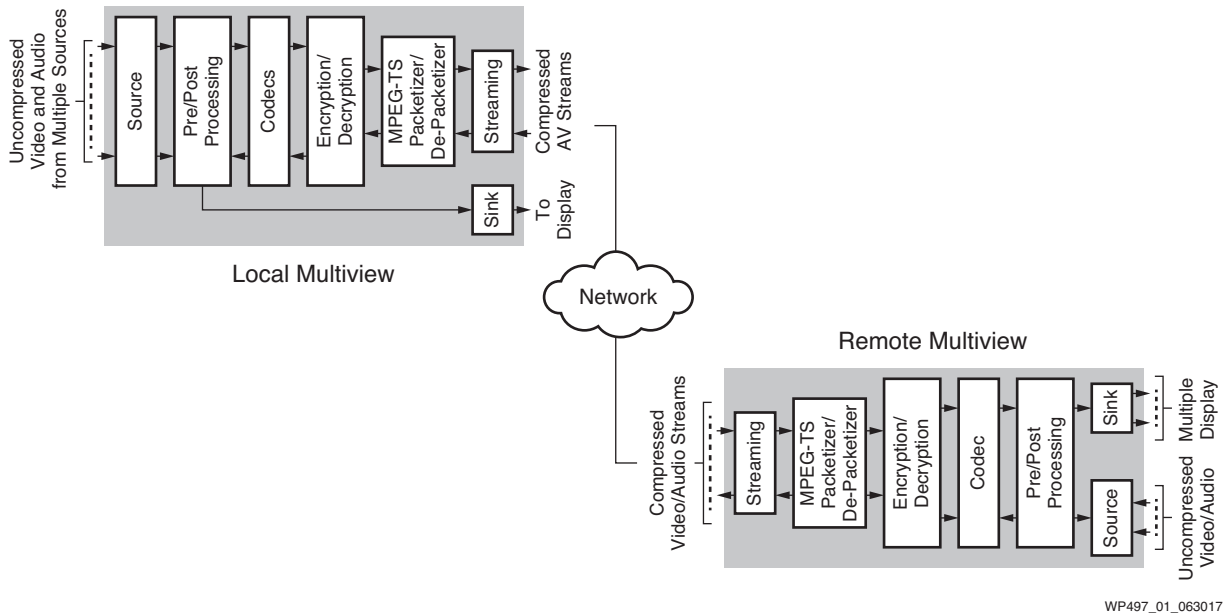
Uncompressed Video and Audio from Multiple Sources

Source

Pre/Post Processing

Codecs

Encryption/ Decryption

MPEG-TS Packetizer/ De-Packetizer

Streaming

Compressed AV Streams

Sink

To Display

Local Multiview

Network

Remote Multiview

Compressed Video/Audio Streams

Streaming

MPEG-TS Packetizer/ De-Packetizer

Encryption/ Decryption

Codec

Pre/Post Processing

Sink

Multiple Display

Source

Uncompressed Video/Audio

WP497_01_063017